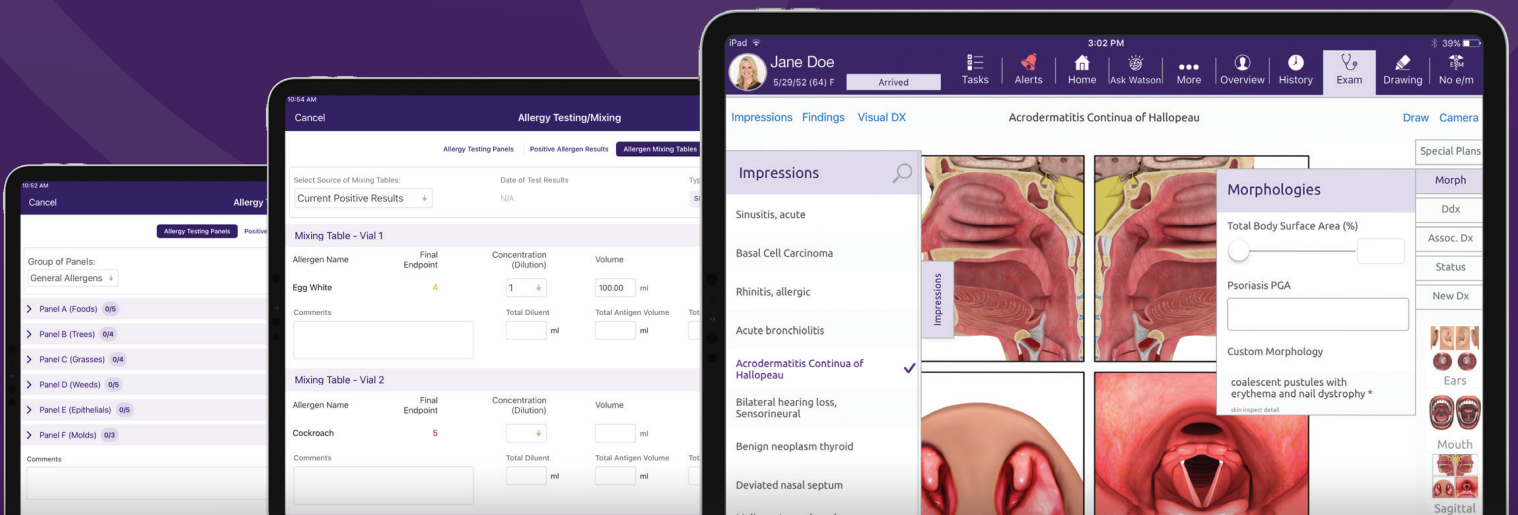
10:52 AM

Cancel

Allergy T

Allergy Testing Panels

Positive

Group of Panels:

General Allergens

Panel A (Foods) 0/5

Panel B (Trees) 0/4

Panel C (Grasses) 0/4

Panel D (Weeds) 0/5

Panel E (Epithelials) 0/5

Panel F (Molds) 0/3

Comments

10:54 AM

Cancel

Allergy Testing/Mixing

Allergy Testing Panels

Positive Allergen Results

Allergen Mixing Tables

Select Source of Mixing Tables:

Current Positive Results

Date of Test Results

N/A

Typ

Mixing Table - Vial 1

| Allergen Name | Final Endpoint | Concentration (Dilution) | Volume |
|---|---|---|---|
| Egg White | 4 | 1 | 100.00 ml |

Comments

Total Diluent ml

Total Antigen Volume ml

Tot

Mixing Table - Vial 2

| Allergen Name | Final Endpoint | Concentration (Dilution) | Volume |
|---|---|---|---|
| Cockroach | 5 | | ml |

Comments

Total Diluent ml

Total Antigen Volume ml

Tot

iPad

3:02 PM

39%

Jane Doe

5/29/52 (64) F

Arrived

Tasks

Alerts

Home

Ask Watson

More

Overview

History

Exam

Drawing

No e/m

Impressions

Findings

Visual DX

Acrodermatitis Continua of Hallopeau

Draw

Camera

Impressions

Sinusitis, acute

Basal Cell Carcinoma

Rhinitis, allergic

Acute bronchiolitis

Acrodermatitis Continua of Hallopeau

Bilateral hearing loss, Sensorineural

Benign neoplasm thyroid

Deviated nasal septum

Impressions

Morphologies

Total Body Surface Area (%)

Psoriasis PGA

Custom Morphology

coalescent pustules with erythema and nail dystrophy *

skin inspect detail

Special Plans

Morph

Ddx

Assoc. Dx

Status

New Dx

Ears

Mouth

Sagittal